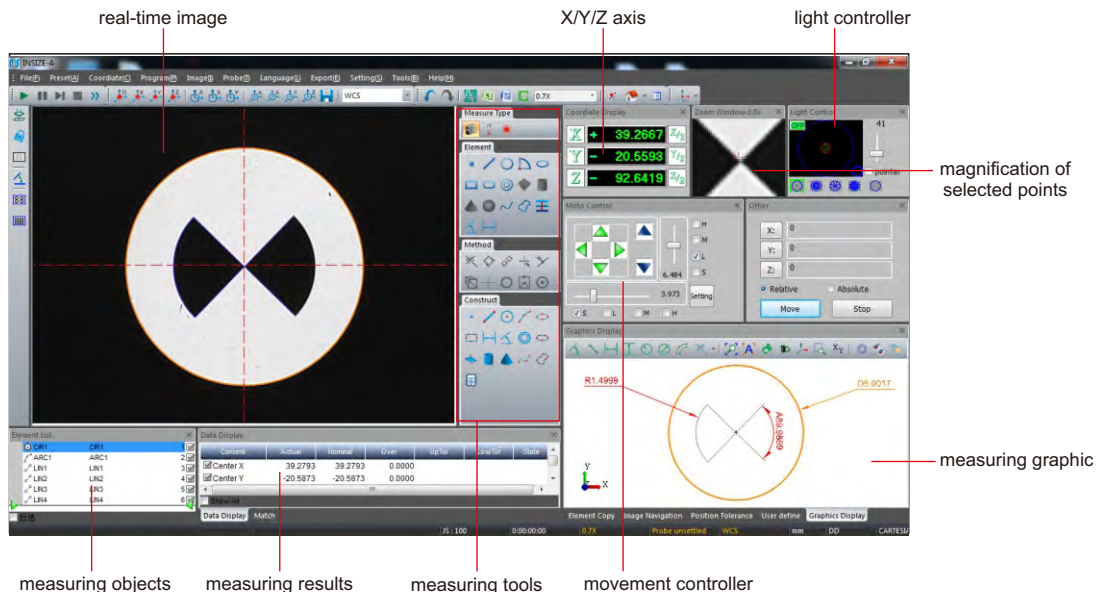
real-time image

X/Y/Z axis

light controller

INSIZE-A

File(F) Preset(A) Coordiate(C) Program(P) Image(I) Probe(R) Language(L) Export(E) Setting(S) Tools(T) Help(H)

WCS

0.7X

Measure Type

Element

Method

Construct

Coordiate Display

X + 39.2667

Y - 20.5593

Z - 92.6419

Zoom Window-3.0x

Light Control

OFF

41

pointer

magnification of selected points

Moto Control

H

M

L

S

6.484

3.973

Setting

S L M H

Offset

X: 0

Y: 0

Z: 0

Relative

Absolute

Move

Stop

Graphics Display

R1.4999

D5.0017

A59.9869

Y

X

measuring graphic

Element List

CIR1 CIR1 1

ARC1 ARC1 2

LIN1 LIN1 3

LIN2 LIN2 4

LIN3 LIN3 5

LIN4 LIN4 6

Data Display

| Content | Actual | Nominal | Over | UpTol | LowTol | State |
|---|---|---|---|---|---|---|
| Center X | 39.2793 | 39.2793 | 0.0000 | | | |
| Center Y | -20.5873 | -20.5873 | 0.0000 | | | |

Show all

Data Display Match

Element Copy Image Navigation Position Tolerance User define Graphics Display

JS : 100 0:00:00:00 0.7X Probe unsettled WCS mm DD CARTESIA

measuring objects

measuring results

measuring tools

movement controller